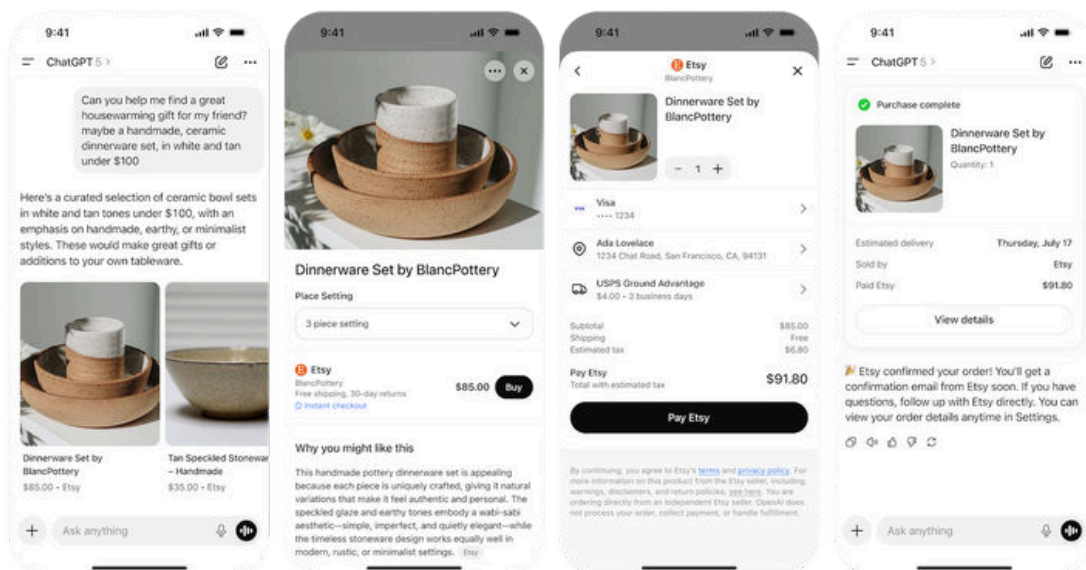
9:41

ChatGPT 5 >

Can you help me find a great housewarming gift for my friend? maybe a handmade, ceramic dinnerware set, in white and tan under $100

Here's a curated selection of ceramic bowl sets in white and tan tones under $100, with an emphasis on handmade, earthy, or minimalist styles. These would make great gifts or additions to your own tableware.

Dinnerware Set by BlancPottery
$85.00 · Etsy

Tan Speckled Stonewar – Handmade
$35.00 · Etsy

Ask anything

9:41

Dinnerware Set by BlancPottery

Place Setting

3 piece setting

Etsy
BlancPottery
Free shipping, 30-day returns
Instant checkout
$85.00
Buy

Why you might like this

This handmade pottery dinnerware set is appealing because each piece is uniquely crafted, giving it natural variations that make it feel authentic and personal. The speckled glaze and earthy tones embody a wabi-sabi aesthetic—simple, imperfect, and quietly elegant—while the timeless stoneware design works equally well in modern, rustic, or minimalist settings. Etsy

9:41

Etsy
BlancPottery

Dinnerware Set by BlancPottery

− 1 +

Visa
•••• 1234

Ada Lovelace
1234 Chat Road, San Francisco, CA, 94131

USPS Ground Advantage
$4.00 · 3 business days

Subtotal $85.00
Shipping Free
Estimated tax $6.80

Pay Etsy
Total with estimated tax
$91.80

Pay Etsy

By continuing, you agree to Etsy's terms and privacy policy. For more information on this product from the Etsy seller, including warnings, disclaimers, and return policies, see here. You are ordering directly from an independent Etsy seller. OpenAI does not process your order, collect payment, or handle fulfillment.

9:41

ChatGPT 5 >

Purchase complete

Dinnerware Set by BlancPottery
Quantity: 1

Estimated delivery Thursday, July 17
Sold by Etsy
Paid Etsy $91.80

View details

🎉 Etsy confirmed your order! You'll get a confirmation email from Etsy soon. If you have questions, follow up with Etsy directly. You can view your order details anytime in Settings.

Ask anything